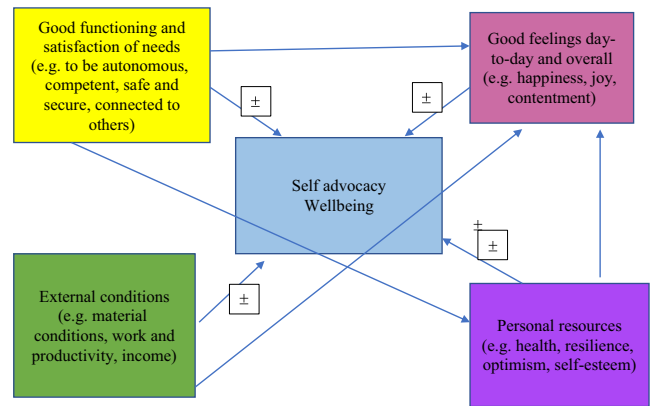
Good functioning and satisfaction of needs (e.g. to be autonomous, competent, safe and secure, connected to others)

Good feelings day-to-day and overall (e.g. happiness, joy, contentment)

±

±

Self advocacy Wellbeing

±

±

±

External conditions (e.g. material conditions, work and productivity, income)

Personal resources (e.g. health, resilience, optimism, self-esteem)